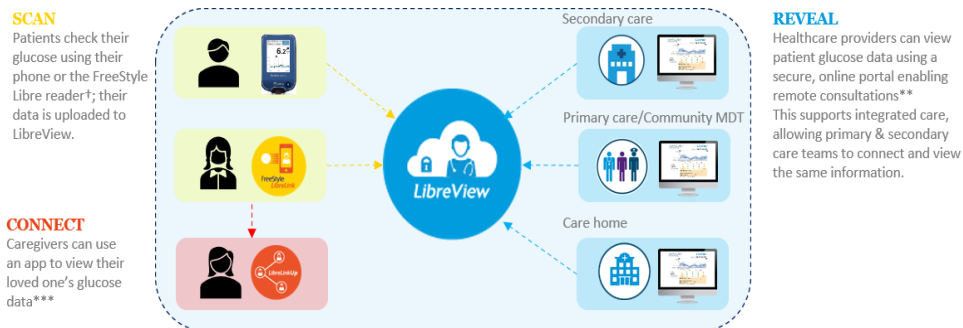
SCAN
Patients check their glucose using their phone or the FreeStyle Libre reader†; their data is uploaded to LibreView.

CONNECT
Caregivers can use an app to view their loved one's glucose data***

6.2

FreeStyle LibreLink

LibreLinkUp

LibreView

Secondary care

Primary care/Community MDT

Care home

REVEAL
Healthcare providers can view patient glucose data using a secure, online portal enabling remote consultations**
This supports integrated care, allowing primary & secondary care teams to connect and view the same information.